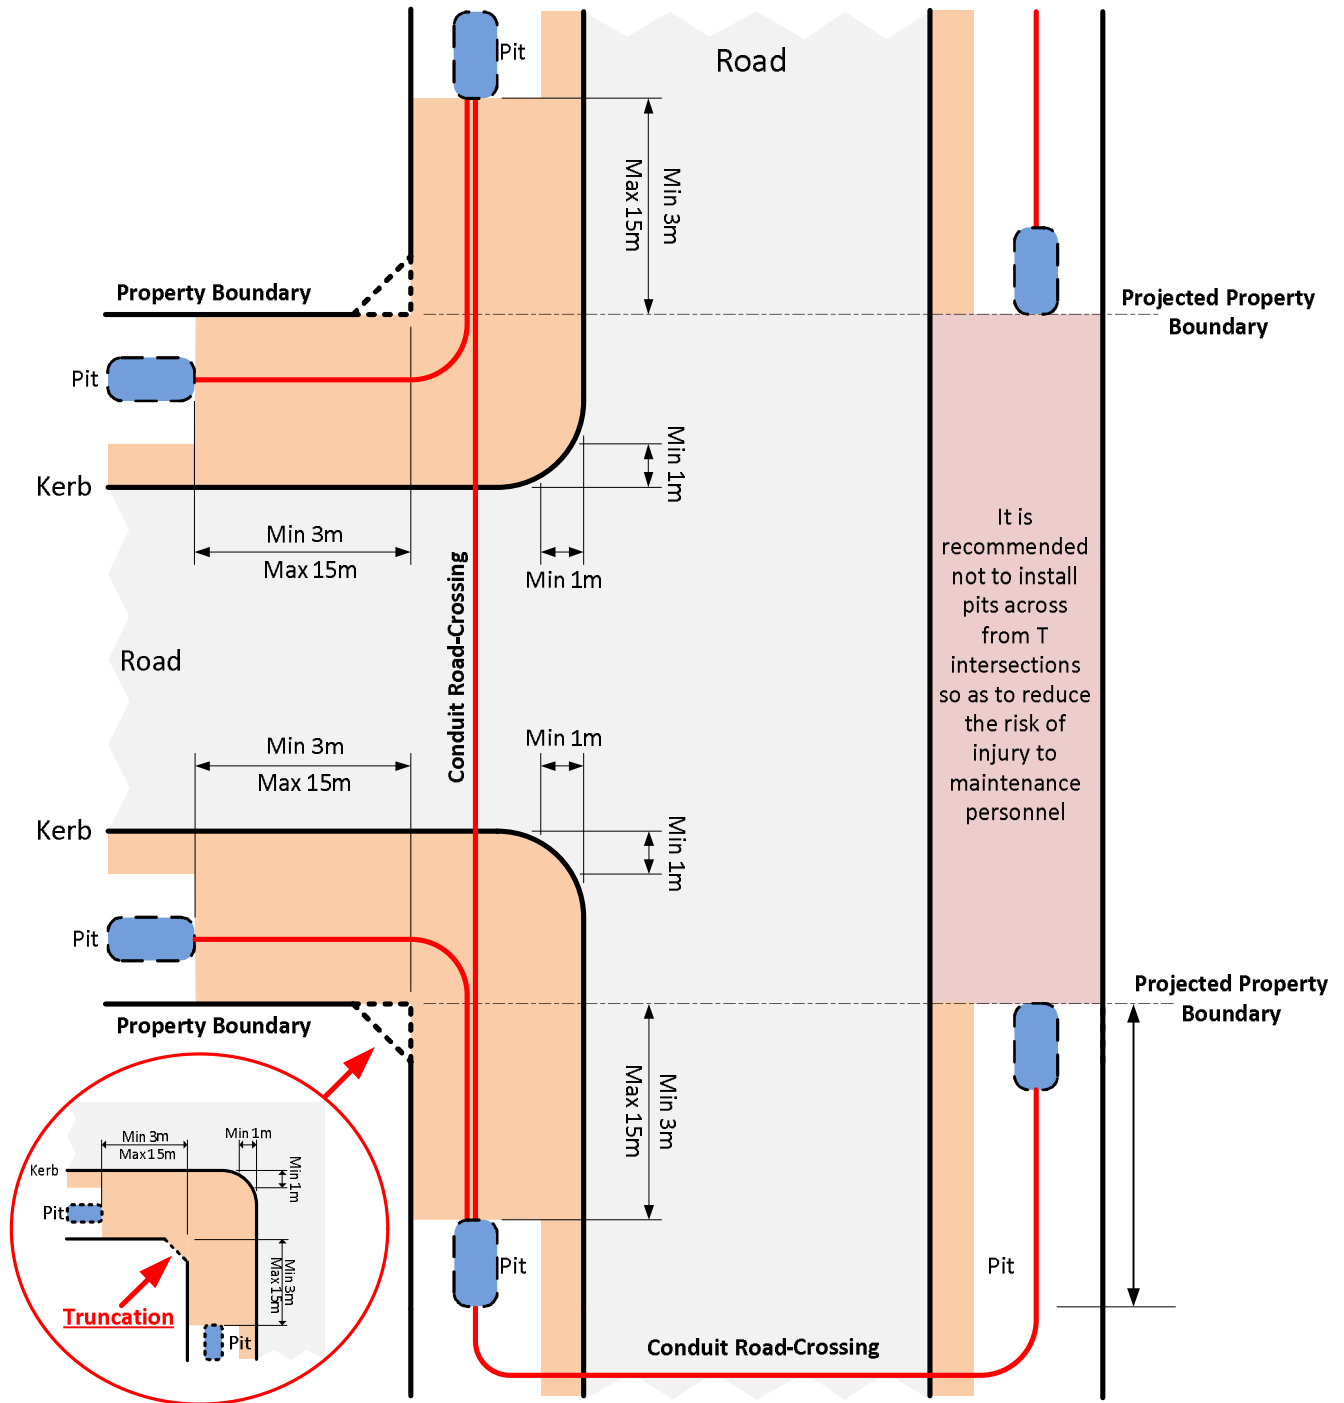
Pit

Road

Max 15m

Min 3m

Property Boundary

Projected Property Boundary

Pit

Min 1m

Kerb

Min 3m

Max 15m

Min 1m

Conduit Road-Crossing

It is recommended not to install pits across from T intersections so as to reduce the risk of injury to maintenance personnel

Road

Min 3m

Max 15m

Min 1m

Kerb

Min 1m

Pit

Property Boundary

Projected Property Boundary

Max 15m

Min 3m

Min 3m

Max 15m

Min 1m

Kerb

Min 1m

Pit

Min 3m

Max 15m

Truncation

Pit

Pit

Pit

Conduit Road-Crossing